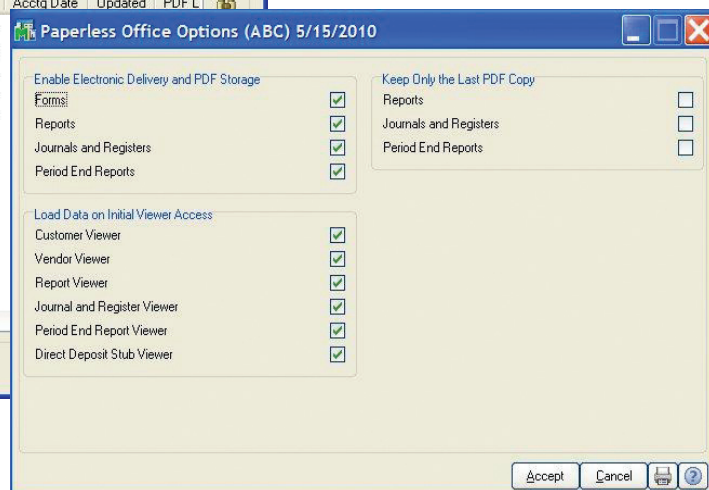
Acctg Date | Updated | PDF L

Paperless Office Options (ABC) 5/15/2010

Enable Electronic Delivery and PDF Storage
Forms
Reports
Journals and Registers
Period End Reports

Keep Only the Last PDF Copy
Reports
Journals and Registers
Period End Reports

Load Data on Initial Viewer Access
Customer Viewer
Vendor Viewer
Report Viewer
Journal and Register Viewer
Period End Report Viewer
Direct Deposit Stub Viewer

Accept
Cancel